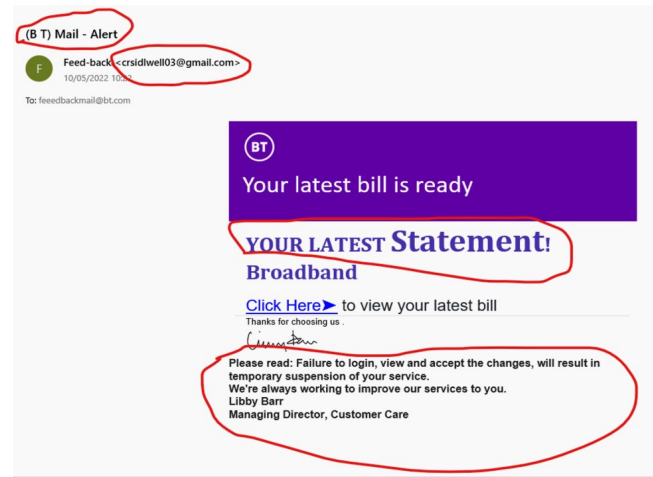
(B T) Mail - Alert

F

Feed-back <crsidlwell03@gmail.com>
10/05/2022 10:52

To: feeedbackmail@bt.com

BT

Your latest bill is ready

YOUR LATEST Statement!
Broadband

Click Here➤ to view your latest bill

Thanks for choosing us .

Please read: Failure to login, view and accept the changes, will result in temporary suspension of your service.
We're always working to improve our services to you.
Libby Barr
Managing Director, Customer Care